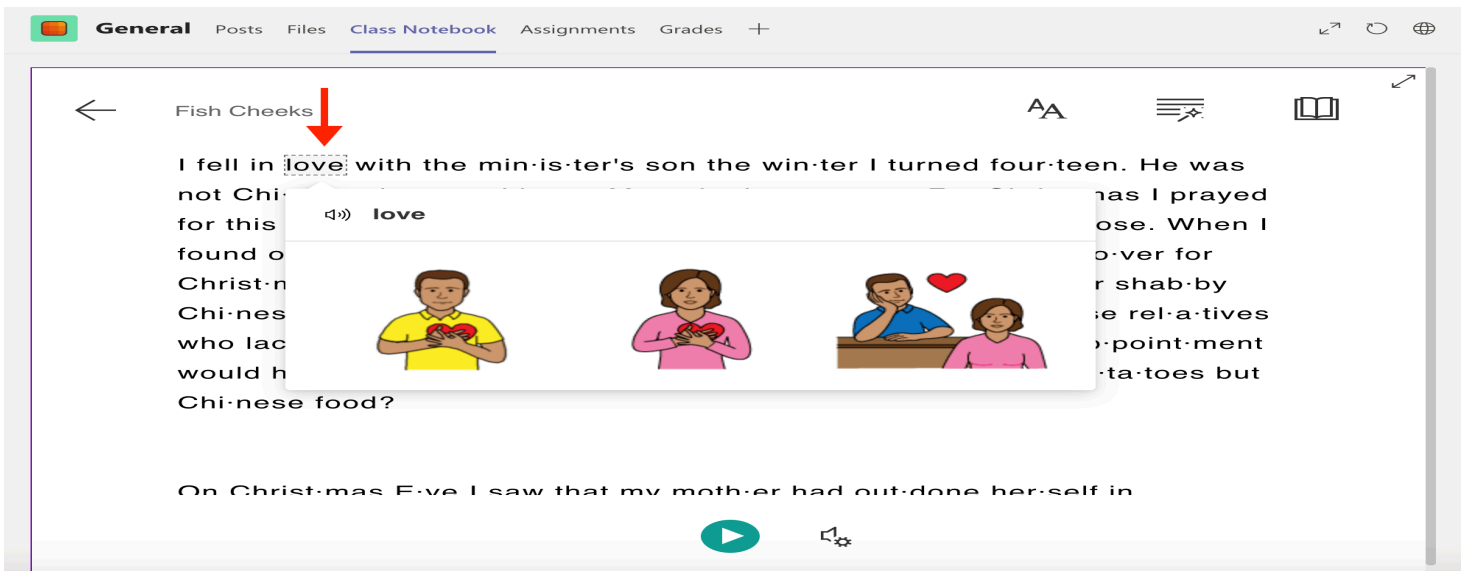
General Posts Files Class Notebook Assignments Grades +

Fish Cheeks

I fell in love with the min·is·ter's son the win·ter I turned four·teen. He was not Chi·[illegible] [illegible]mas I prayed for this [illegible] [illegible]ose. When I found o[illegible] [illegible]o·ver for Christ·m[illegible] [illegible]r shab·by Chi·nes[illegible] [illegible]se rel·a·tives who lac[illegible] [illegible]p·point·ment would h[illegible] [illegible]·ta·toes but Chi·nese food?

love

On Christ·mas E·ve I saw that my moth·er had out·done her·self in